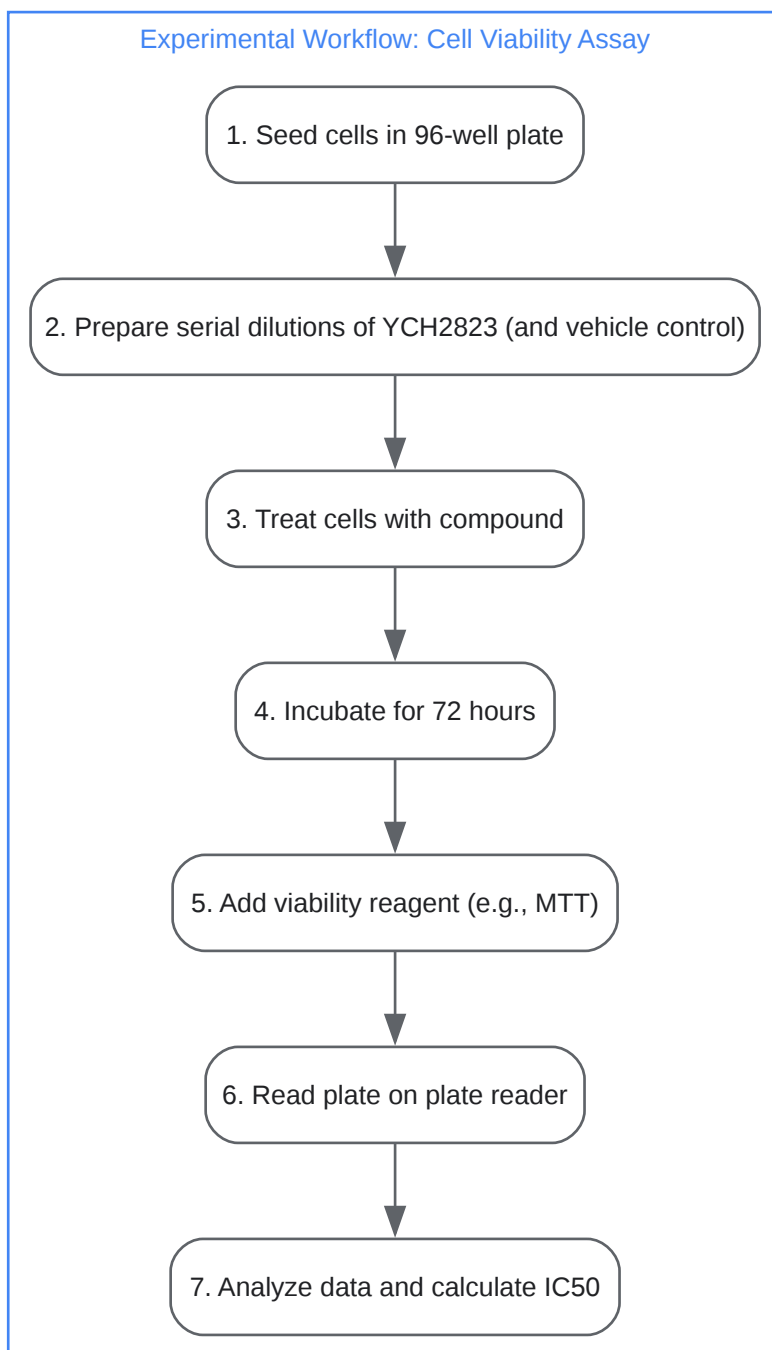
Experimental Workflow: Cell Viability Assay

1. Seed cells in 96-well plate

2. Prepare serial dilutions of YCH2823 (and vehicle control)

3. Treat cells with compound

4. Incubate for 72 hours

5. Add viability reagent (e.g., MTT)

6. Read plate on plate reader

7. Analyze data and calculate IC50